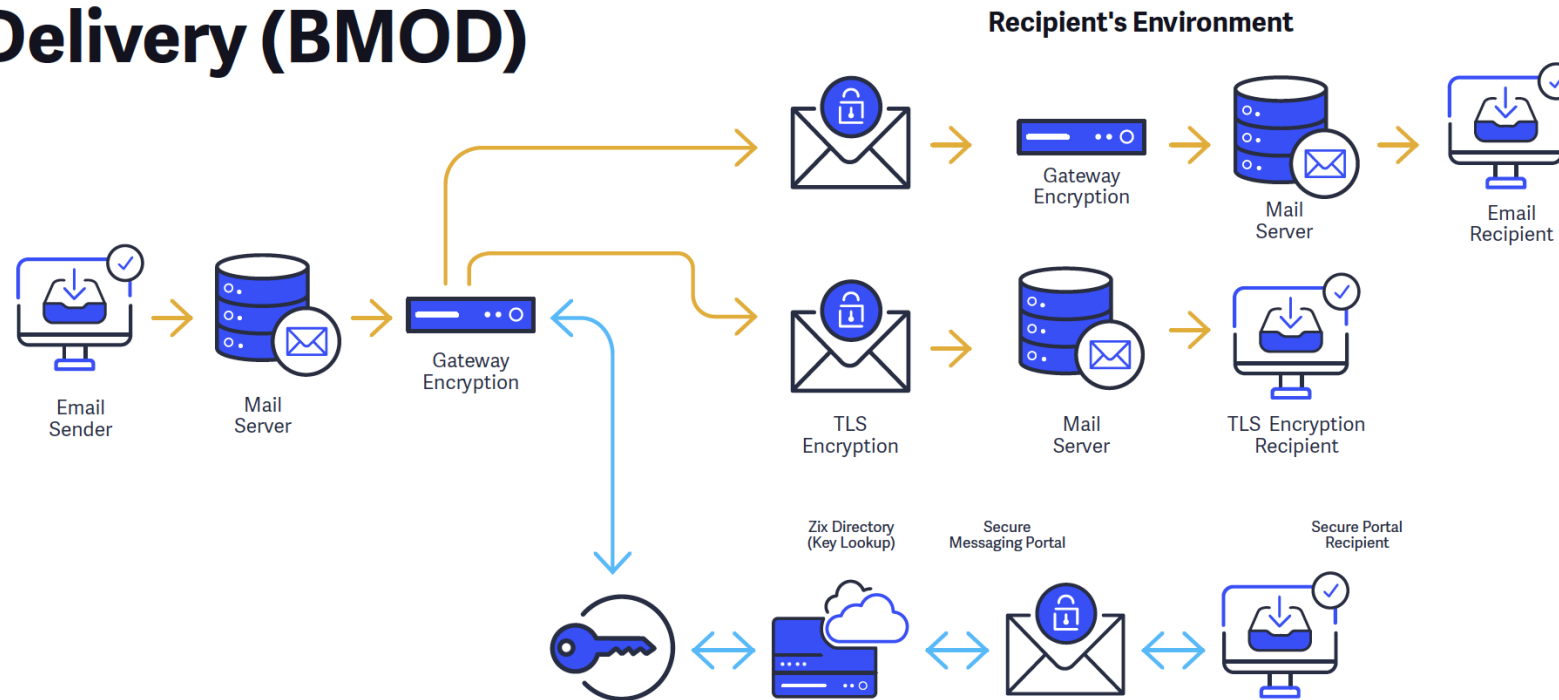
Delivery (BMOD)

Recipient's Environment

Gateway Encryption

Mail Server

Email Recipient

Email Sender

Mail Server

Gateway Encryption

TLS Encryption

Mail Server

TLS Encryption Recipient

Zix Directory (Key Lookup)

Secure Messaging Portal

Secure Portal Recipient